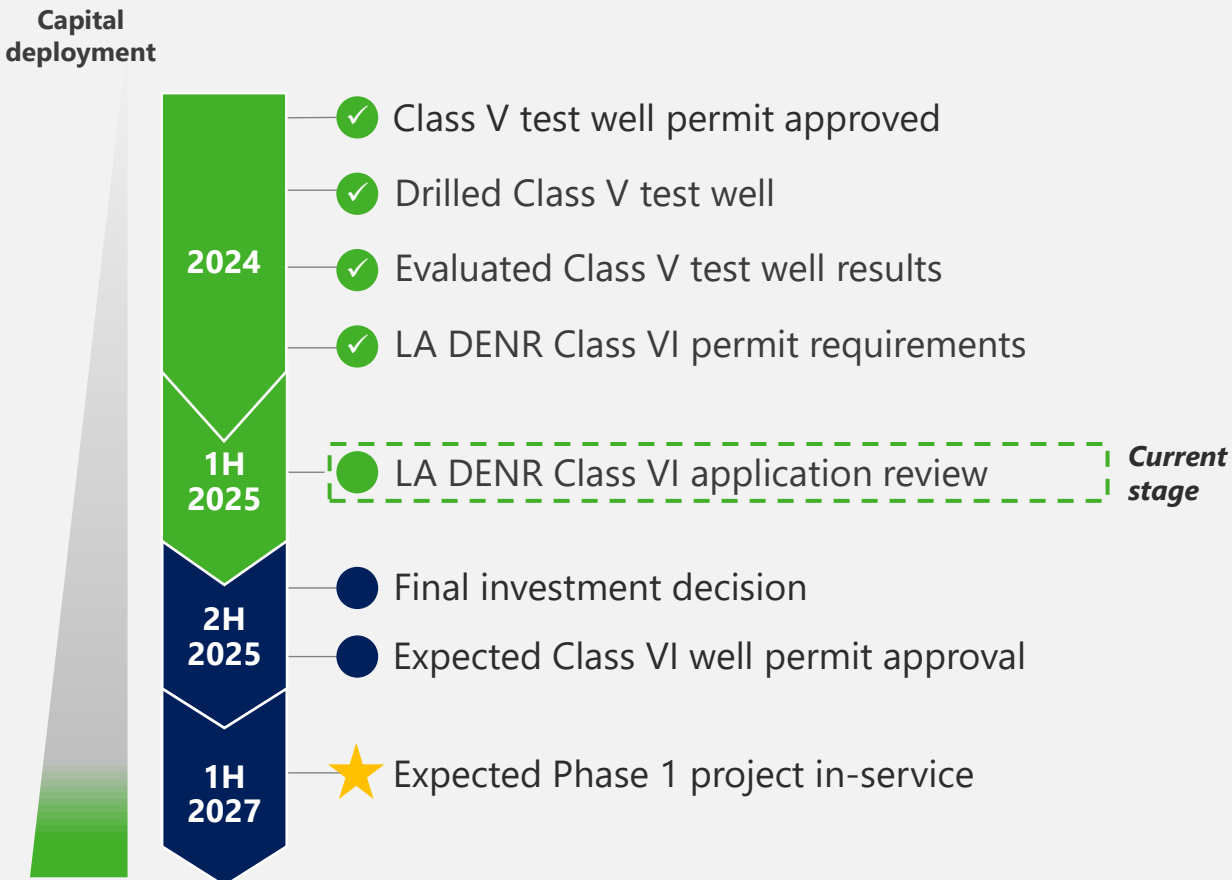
Capital deployment

2024

Class V test well permit approved

Drilled Class V test well

Evaluated Class V test well results

LA DENR Class VI permit requirements

1H 2025

LA DENR Class VI application review

*Current stage*

2H 2025

Final investment decision

Expected Class VI well permit approval

1H 2027

Expected Phase 1 project in-service